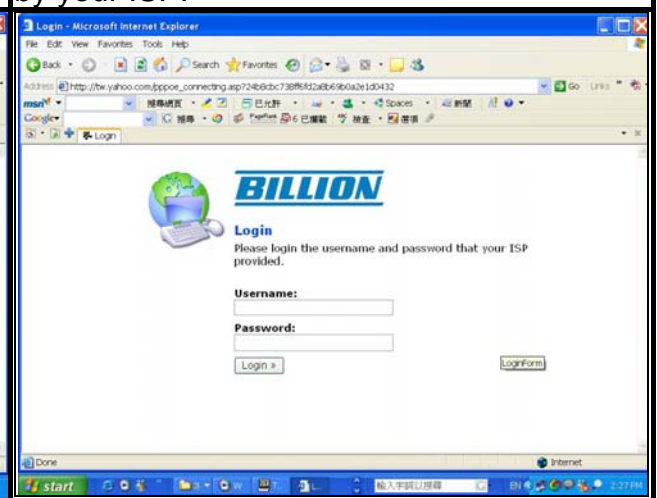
by your ISP.

Login - Microsoft Internet Explorer

File Edit View Favorites Tools Help

Back Search Favorites

Address http://tw.yahoo.com/pppoe_connecting.asp?24b6cbc738ff6fd2a8b69b0a2e1d0432 Go Links

msn 搜尋網頁 已允許 Spaces 新聞

Google 搜尋 PageRank 已攔截 檢查 選項

Login

BILLION

Login

Please login the username and password that your ISP provided.

Username:

Password:

Login »

LoginForm

Done

Internet

start

輸入字詞以搜尋

EN

2:27 PM